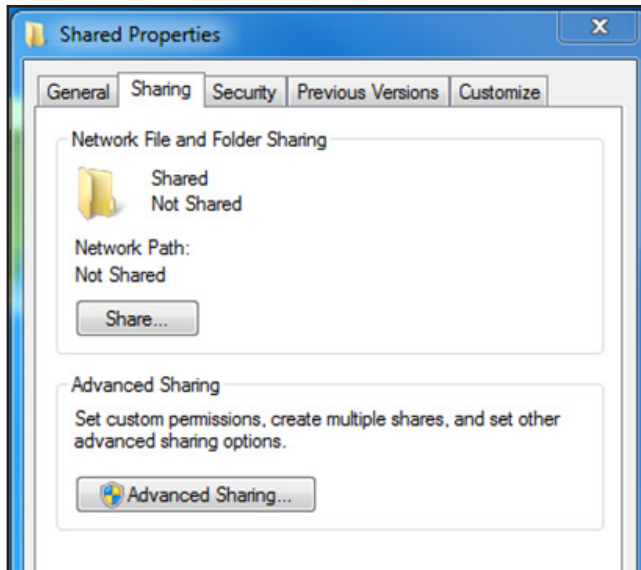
Shared Properties

X

General | Sharing | Security | Previous Versions | Customize

Network File and Folder Sharing

Shared
Not Shared

Network Path:
Not Shared

Share...

Advanced Sharing

Set custom permissions, create multiple shares, and set other advanced sharing options.

Advanced Sharing...